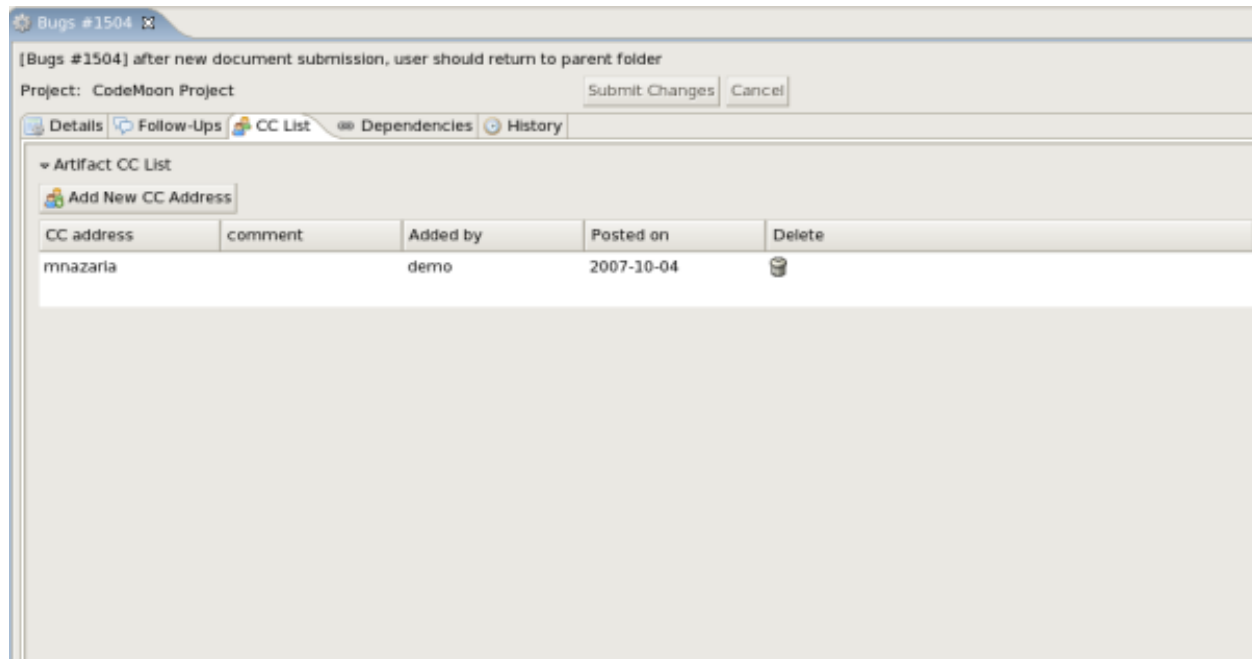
Bugs #1504

[Bugs #1504] after new document submission, user should return to parent folder

Project: CodeMoon Project

Submit Changes Cancel

Details Follow-Ups CC List Dependencies History

Artifact CC List

Add New CC Address

| CC address | comment | Added by | Posted on | Delete |
|---|---|---|---|---|
| mnazaria | | demo | 2007-10-04 | |